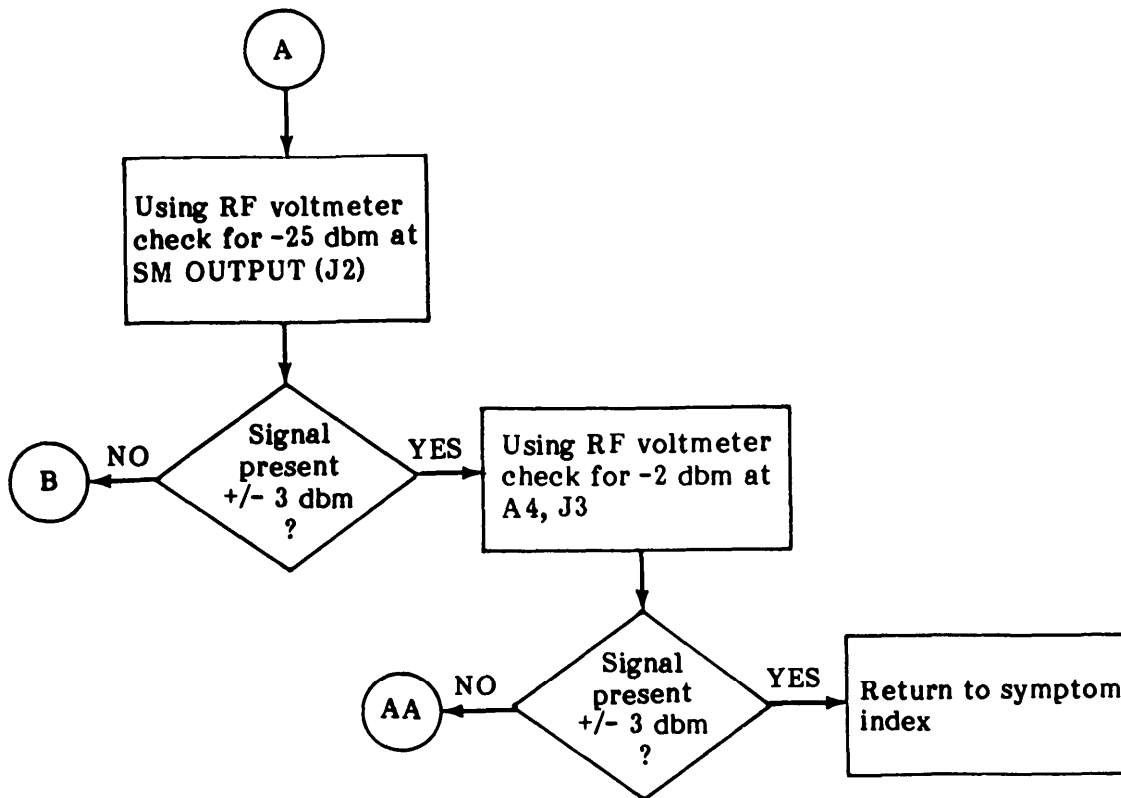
A

Using RF voltmeter check for -25 dbm at SM OUTPUT (J2)

Signal present +/- 3 dbm ?

NO

B

YES

Using RF voltmeter check for -2 dbm at A4, J3

Signal present +/- 3 dbm ?

NO

AA

YES

Return to symptom index